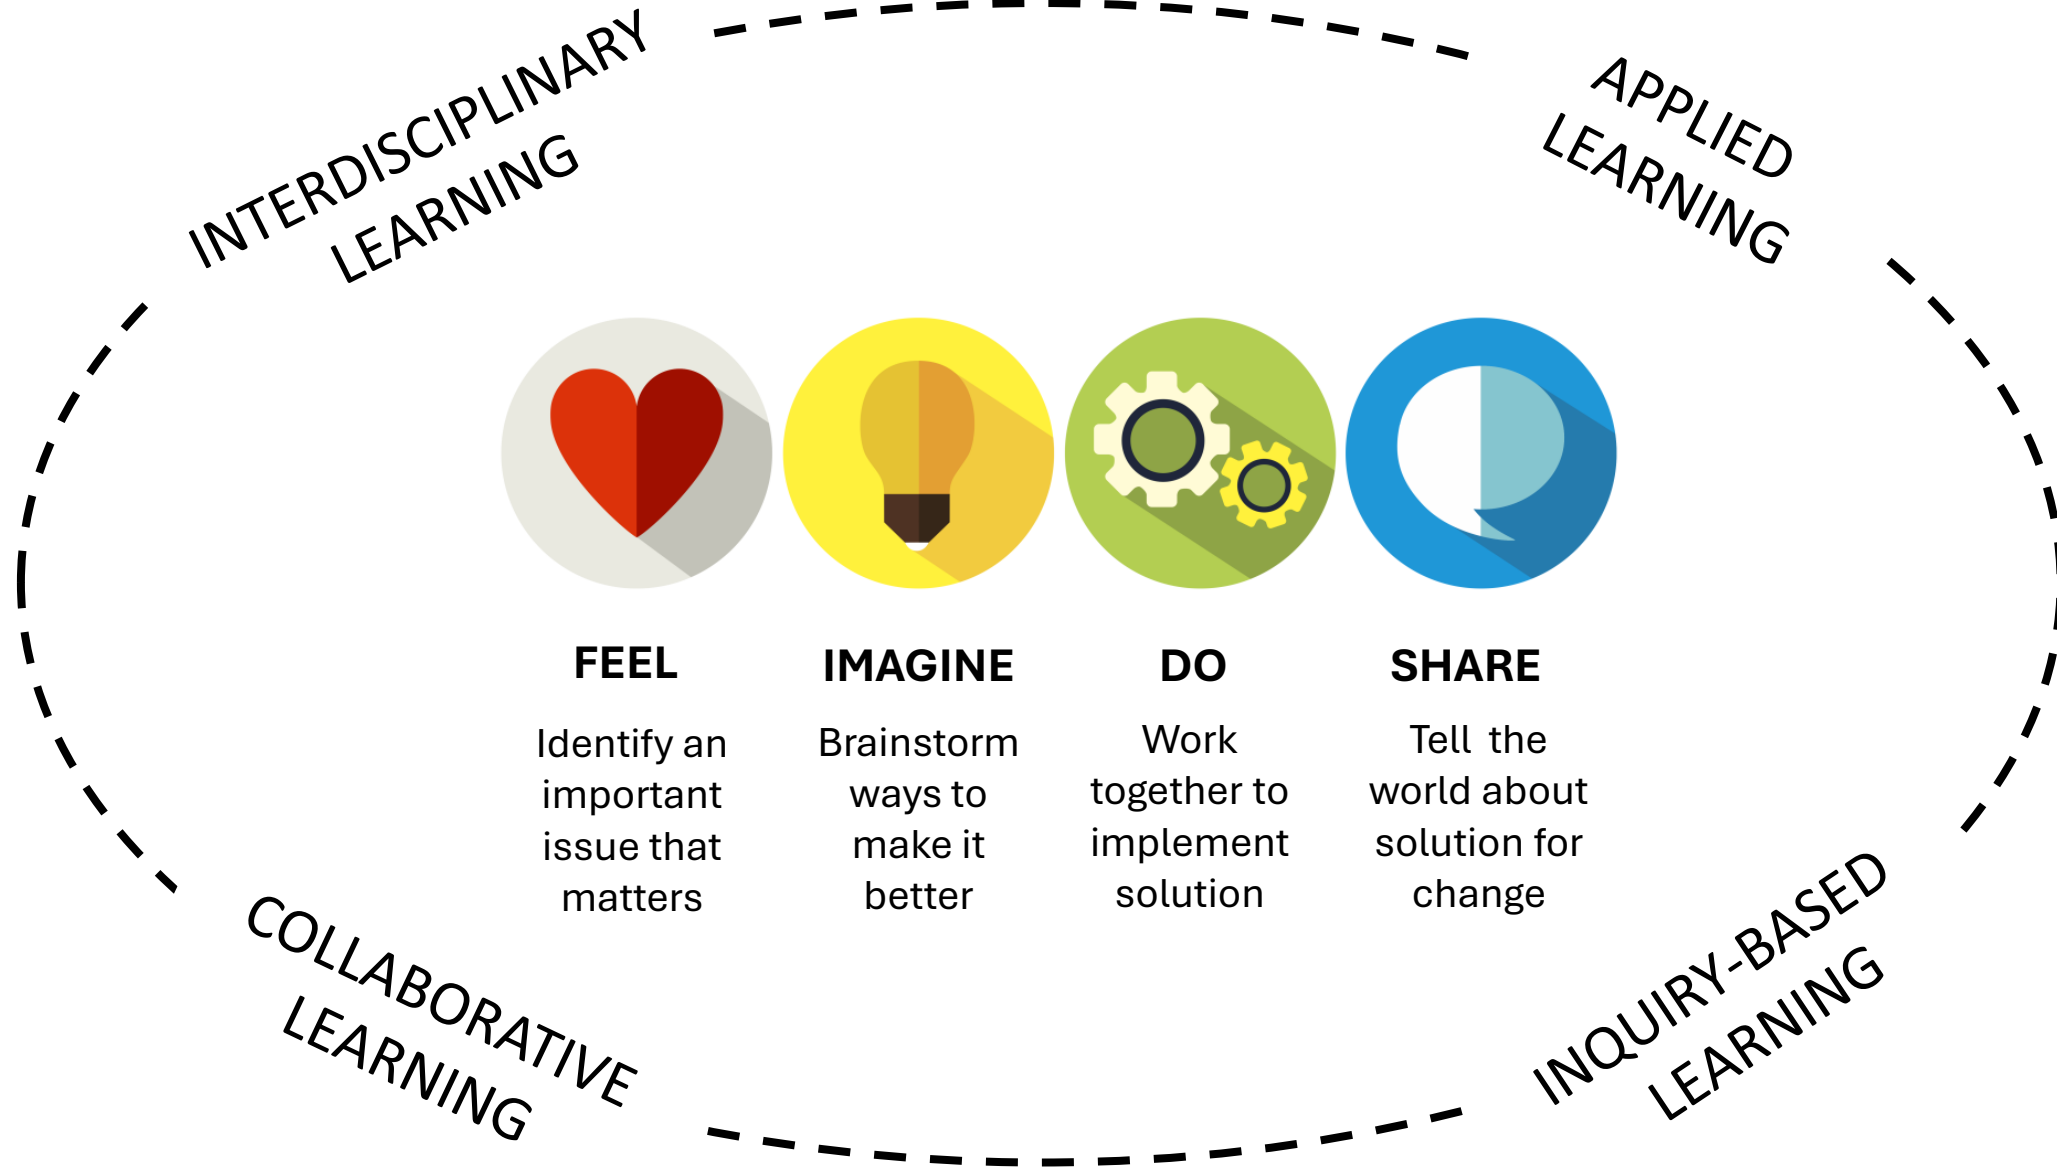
INTERDISCIPLINARY LEARNING

APPLIED LEARNING

FEEL
Identify an important issue that matters

IMAGINE
Brainstorm ways to make it better

DO
Work together to implement solution

SHARE
Tell the world about solution for change

COLLABORATIVE LEARNING

INQUIRY-BASED LEARNING